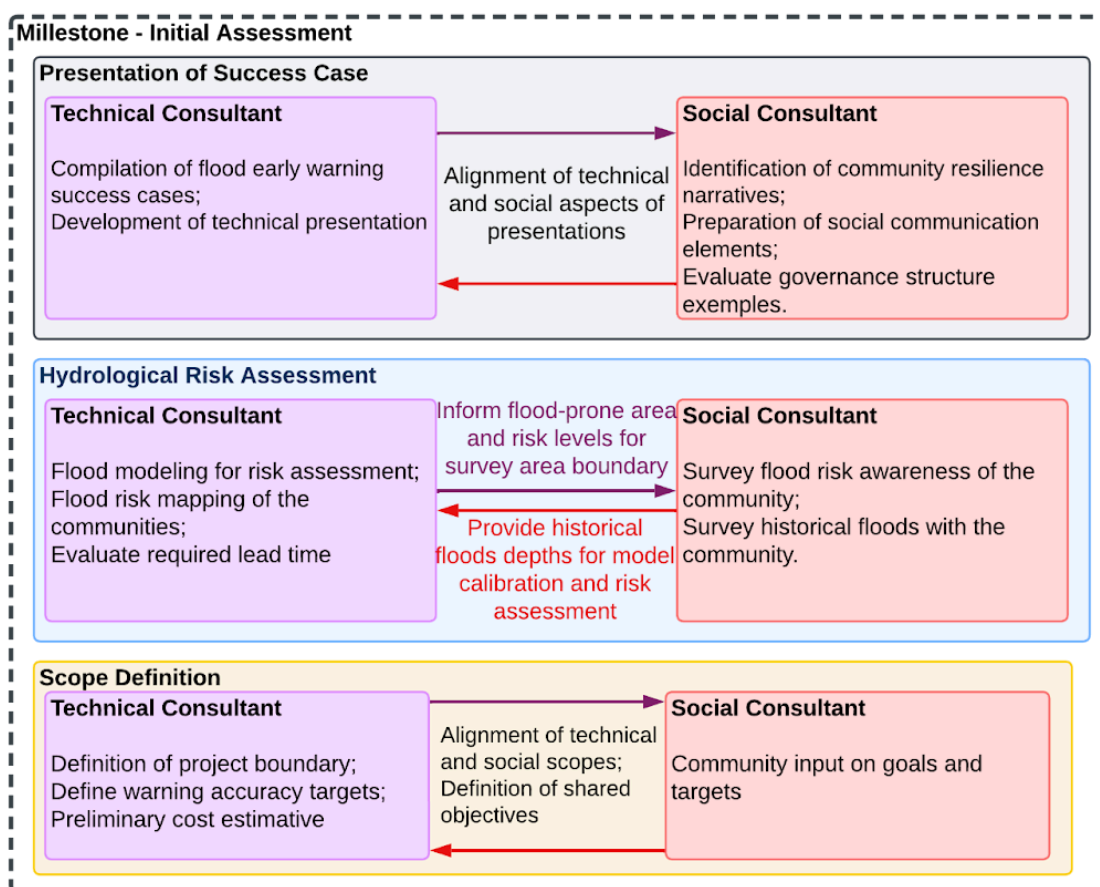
Millestone - Initial Assessment

Presentation of Success Case

Technical Consultant

Compilation of flood early warning success cases;
Development of technical presentation

Alignment of technical and social aspects of presentations

Social Consultant

Identification of community resilience narratives;
Preparation of social communication elements;
Evaluate governance structure exemples.

Hydrological Risk Assessment

Technical Consultant

Flood modeling for risk assessment;
Flood risk mapping of the communities;
Evaluate required lead time

Inform flood-prone area and risk levels for survey area boundary

Provide historical floods depths for model calibration and risk assessment

Social Consultant

Survey flood risk awareness of the community;
Survey historical floods with the community.

Scope Definition

Technical Consultant

Definition of project boundary;
Define warning accuracy targets;
Preliminary cost estimative

Alignment of technical and social scopes;
Definition of shared objectives

Social Consultant

Community input on goals and targets